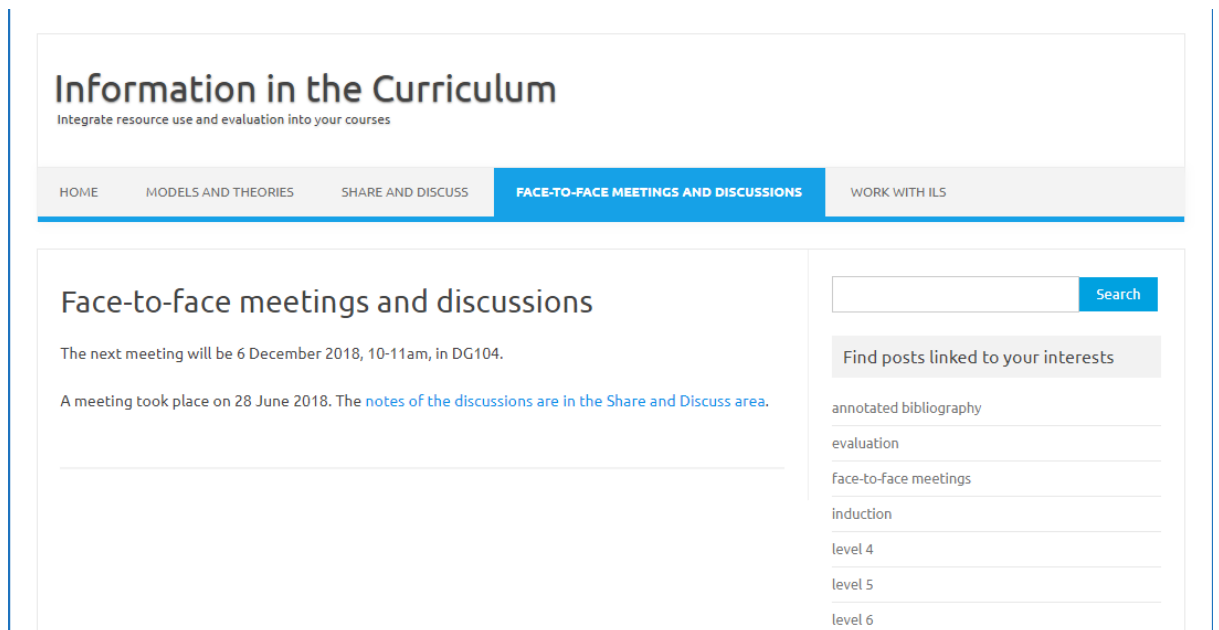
Information in the Curriculum
Integrate resource use and evaluation into your courses

HOME MODELS AND THEORIES SHARE AND DISCUSS FACE-TO-FACE MEETINGS AND DISCUSSIONS WORK WITH ILS

Face-to-face meetings and discussions

The next meeting will be 6 December 2018, 10-11am, in DG104.

A meeting took place on 28 June 2018. The notes of the discussions are in the Share and Discuss area.

Search

Find posts linked to your interests

annotated bibliography
evaluation
face-to-face meetings
induction
level 4
level 5
level 6